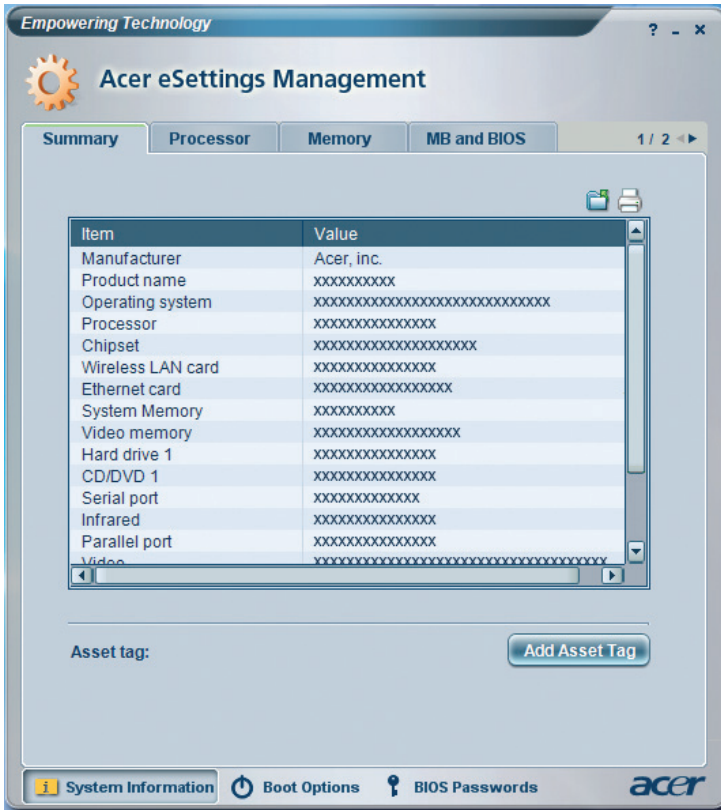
Empowering Technology

? _ ×

Acer eSettings Management

Summary | Processor | Memory | MB and BIOS | 1 / 2

| Item | Value |
|---|---|
| Manufacturer | Acer, inc. |
| Product name | xxxxxxxxxx |
| Operating system | xxxxxxxxxxxxxxxxxxxxxxxxxxxxxx |
| Processor | xxxxxxxxxxxxxxx |
| Chipset | xxxxxxxxxxxxxxxxxxxx |
| Wireless LAN card | xxxxxxxxxxxxxxx |
| Ethernet card | xxxxxxxxxxxxxxxxx |
| System Memory | xxxxxxxxxx |
| Video memory | xxxxxxxxxxxxxxxxxx |
| Hard drive 1 | xxxxxxxxxxxxxxx |
| CD/DVD 1 | xxxxxxxxxxxxxxx |
| Serial port | xxxxxxxxxxxxx |
| Infrared | xxxxxxxxxxxxxxx |
| Parallel port | xxxxxxxxxxxxxxx |
| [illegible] | xxxxxxxxxxxxxxxxxxxxxxxxxxxxxxxxxxxx |

Asset tag:

Add Asset Tag

System Information | Boot Options | BIOS Passwords

acer